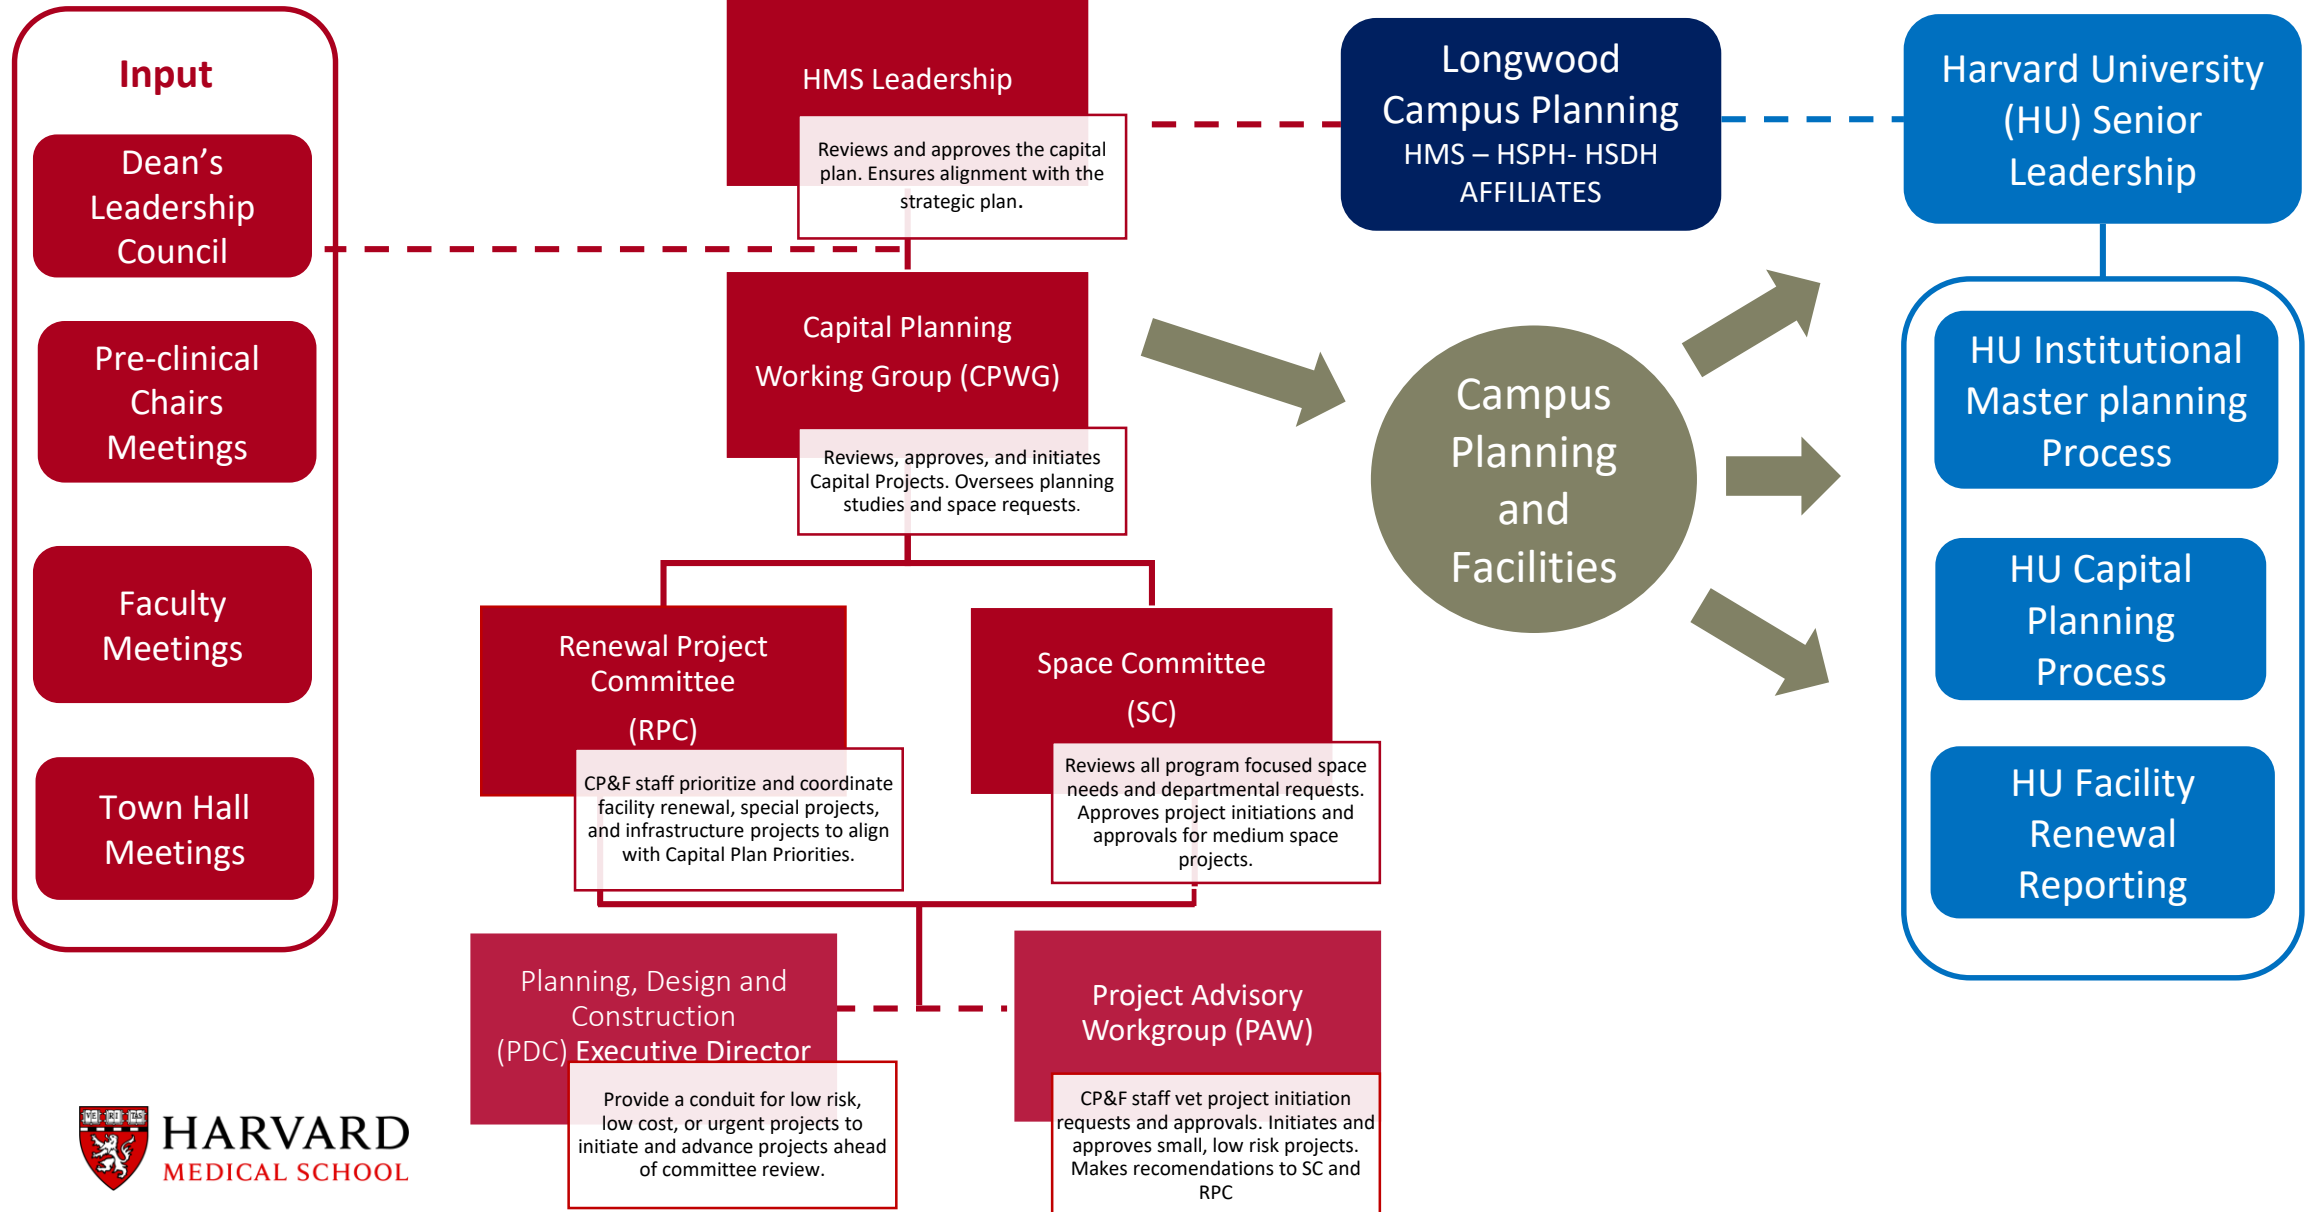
Input

Dean's Leadership Council

Pre-clinical Chairs Meetings

Faculty Meetings

Town Hall Meetings

HMS Leadership

Reviews and approves the capital plan. Ensures alignment with the strategic plan.

Capital Planning Working Group (CPWG)

Reviews, approves, and initiates Capital Projects. Oversees planning studies and space requests.

Renewal Project Committee (RPC)

CP&F staff prioritize and coordinate facility renewal, special projects, and infrastructure projects to align with Capital Plan Priorities.

Space Committee (SC)

Reviews all program focused space needs and departmental requests. Approves project initiations and approvals for medium space projects.

Planning, Design and Construction (PDC) Executive Director

Provide a conduit for low risk, low cost, or urgent projects to initiate and advance projects ahead of committee review.

Project Advisory Workgroup (PAW)

CP&F staff vet project initiation requests and approvals. Initiates and approves small, low risk projects. Makes recomendations to SC and RPC

Longwood Campus Planning
HMS – HSPH- HSDH AFFILIATES

Harvard University (HU) Senior Leadership

Campus Planning and Facilities

HU Institutional Master planning Process

HU Capital Planning Process

HU Facility Renewal Reporting

VE RI TAS
HARVARD
MEDICAL SCHOOL